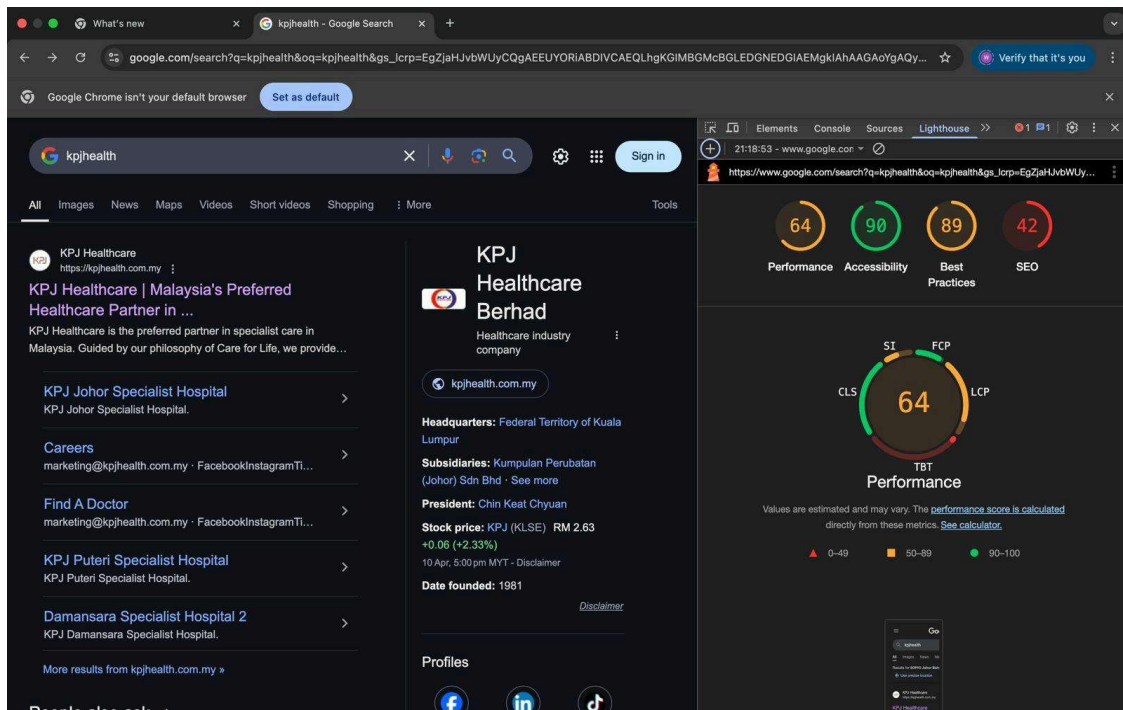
What's new
kpjhealth - Google Search
google.com/search?q=kpjhealth&oq=kpjhealth&gs_lcrp=EgZjaHJvbWUyCQgAEEUYORiABDIVCAEQLhgKGIMBGMcBGLEDGNEDGIAEMgkIAhAAGAoYgAQy...
Verify that it's you
Google Chrome isn't your default browser
Set as default

kpjhealth
Sign in
All Images News Maps Videos Short videos Shopping More Tools

KPJ Healthcare
https://kpjhealth.com.my
KPJ Healthcare | Malaysia's Preferred Healthcare Partner in ...
KPJ Healthcare is the preferred partner in specialist care in Malaysia. Guided by our philosophy of Care for Life, we provide...

KPJ Johor Specialist Hospital
KPJ Johor Specialist Hospital.

Careers
marketing@kpjhealth.com.my · FacebookInstagramTi...

Find A Doctor
marketing@kpjhealth.com.my · FacebookInstagramTi...

KPJ Puteri Specialist Hospital
KPJ Puteri Specialist Hospital.

Damansara Specialist Hospital 2
KPJ Damansara Specialist Hospital.

More results from kpjhealth.com.my »

KPJ Healthcare Berhad
Healthcare industry company
kpjhealth.com.my
Headquarters: Federal Territory of Kuala Lumpur
Subsidiaries: Kumpulan Perubatan (Johor) Sdn Bhd · See more
President: Chin Keat Chyuan
Stock price: KPJ (KLSE) RM 2.63 +0.06 (+2.33%)
10 Apr, 5:00 pm MYT - Disclaimer
Date founded: 1981
Disclaimer
Profiles

Elements Console Sources Lighthouse
1 1
21:18:53 - www.google.con
https://www.google.com/search?q=kpjhealth&oq=kpjhealth&gs_lcrp=EgZjaHJvbWUy...
64 Performance
90 Accessibility
89 Best Practices
42 SEO
SI FCP CLS LCP TBT
64
Performance
Values are estimated and may vary. The performance score is calculated directly from these metrics. See calculator.
0–49 50–89 90–100